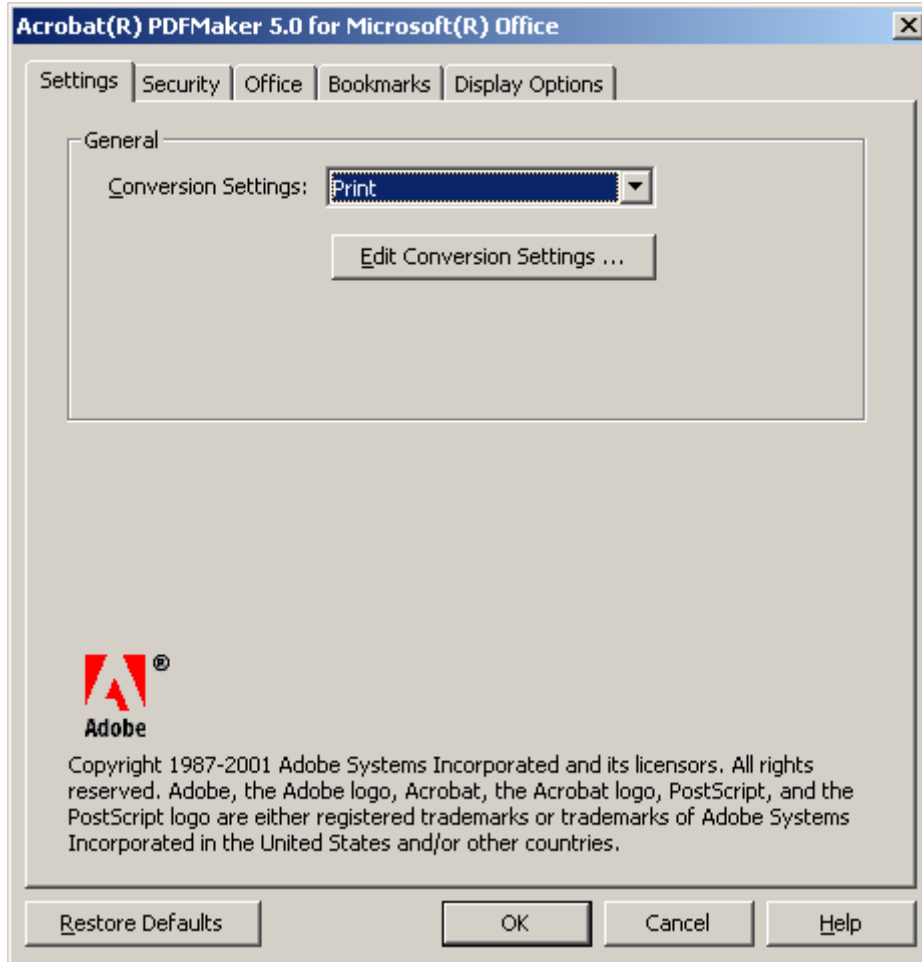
Acrobat(R) PDFMaker 5.0 for Microsoft(R) Office

Settings | Security | Office | Bookmarks | Display Options

General

Conversion Settings: Print

Edit Conversion Settings ...

®

Adobe

Copyright 1987-2001 Adobe Systems Incorporated and its licensors. All rights reserved. Adobe, the Adobe logo, Acrobat, the Acrobat logo, PostScript, and the PostScript logo are either registered trademarks or trademarks of Adobe Systems Incorporated in the United States and/or other countries.

Restore Defaults | OK | Cancel | Help